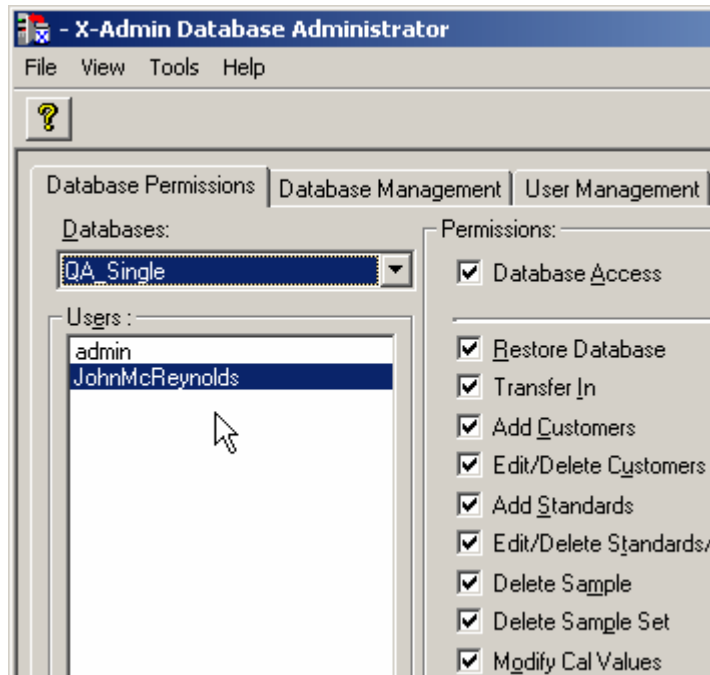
- X-Admin Database Administrator
File View Tools Help
?
Database Permissions | Database Management | User Management
Databases:
QA_Single
Users :
admin
JohnMcReynolds
Permissions:
Database Access
Restore Database
Transfer In
Add Customers
Edit/Delete Customers
Add Standards
Edit/Delete Standards/
Delete Sample
Delete Sample Set
Modify Cal Values